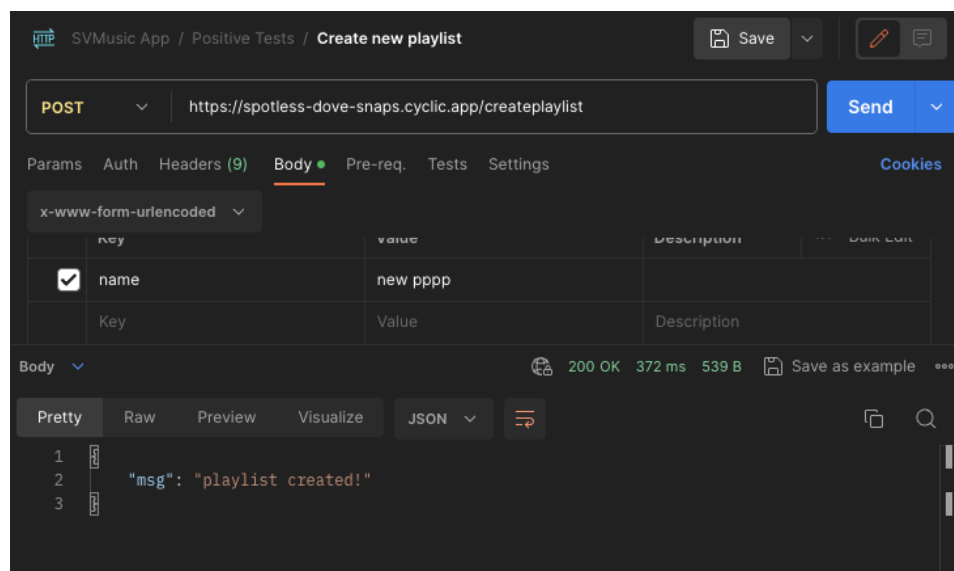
HTTP SVMusic App / Positive Tests / Create new playlist

Save

POST https://spotless-dove-snaps.cyclic.app/createplaylist

Send

Params Auth Headers (9) Body Pre-req. Tests Settings Cookies

x-www-form-urlencoded

| Key | Value | Description | Bulk Edit |
|---|---|---|---|
| name | new pppp | | |
| Key | Value | Description | |

Body 200 OK 372 ms 539 B Save as example

Pretty Raw Preview Visualize JSON

1 {
2 "msg": "playlist created!"
3 }